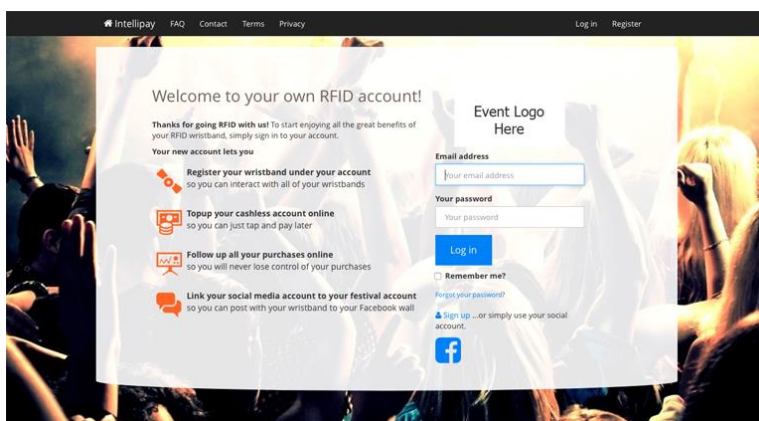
Intellipay FAQ Contact Terms Privacy Log in Register

Welcome to your own RFID account!

Thanks for going RFID with us! To start enjoying all the great benefits of your RFID wristband, simply sign in to your account.

Your new account lets you

Register your wristband under your account
so you can interact with all of your wristbands

Topup your cashless account online
so you can just tap and pay later

Follow up all your purchases online
so you will never lose control of your purchases

Link your social media account to your festival account
so you can post with your wristband to your Facebook wall

Event Logo Here

Email address
Your email address

Your password
Your password

Log in

Remember me?

Forgot your password?

Sign up ...or simply use your social account.